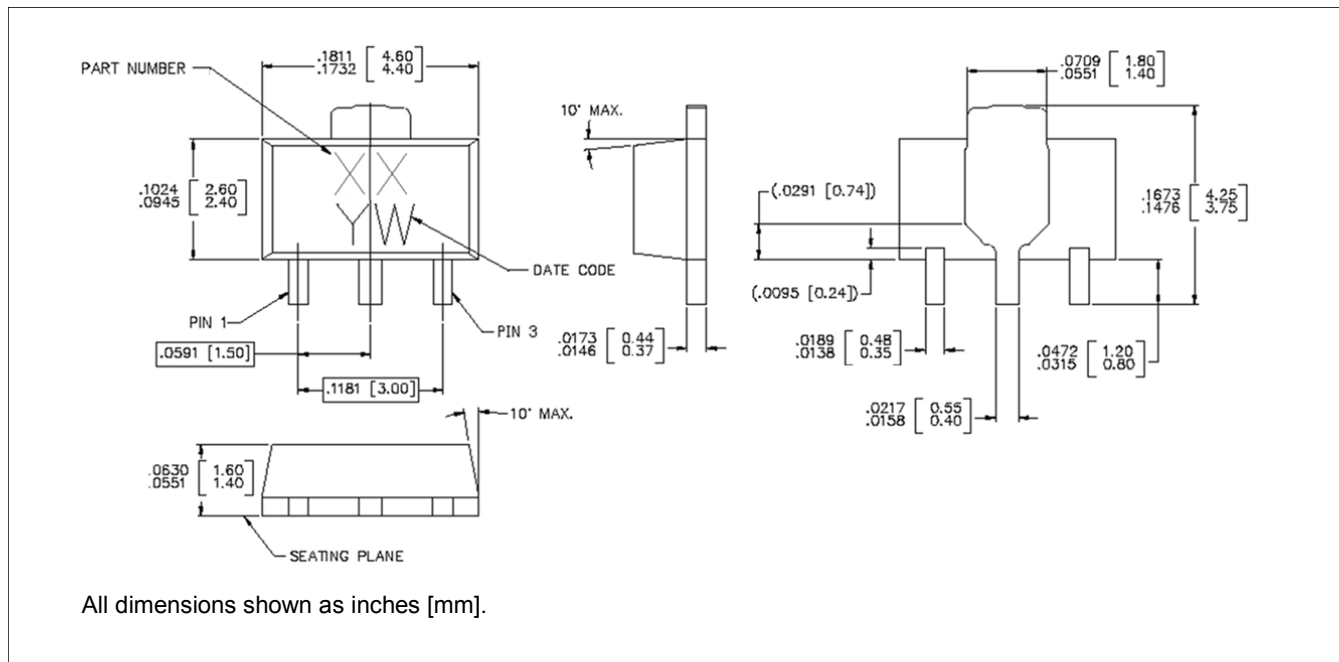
PART NUMBER

.1811 [4.60]
.1732 [4.40]

XX
YW

.1024 [2.60]
.0945 [2.40]

DATE CODE

PIN 1

PIN 3

.0591 [1.50]

.1181 [3.00]

10° MAX.

.0630 [1.60]
.0551 [1.40]

SEATING PLANE

10° MAX.

.0173 [0.44]
.0146 [0.37]

.0709 [1.80]
.0551 [1.40]

(.0291 [0.74])

.1673 [4.25]
.1476 [3.75]

(.0095 [0.24])

.0189 [0.48]
.0138 [0.35]

.0472 [1.20]
.0315 [0.80]

.0217 [0.55]
.0158 [0.40]

All dimensions shown as inches [mm].